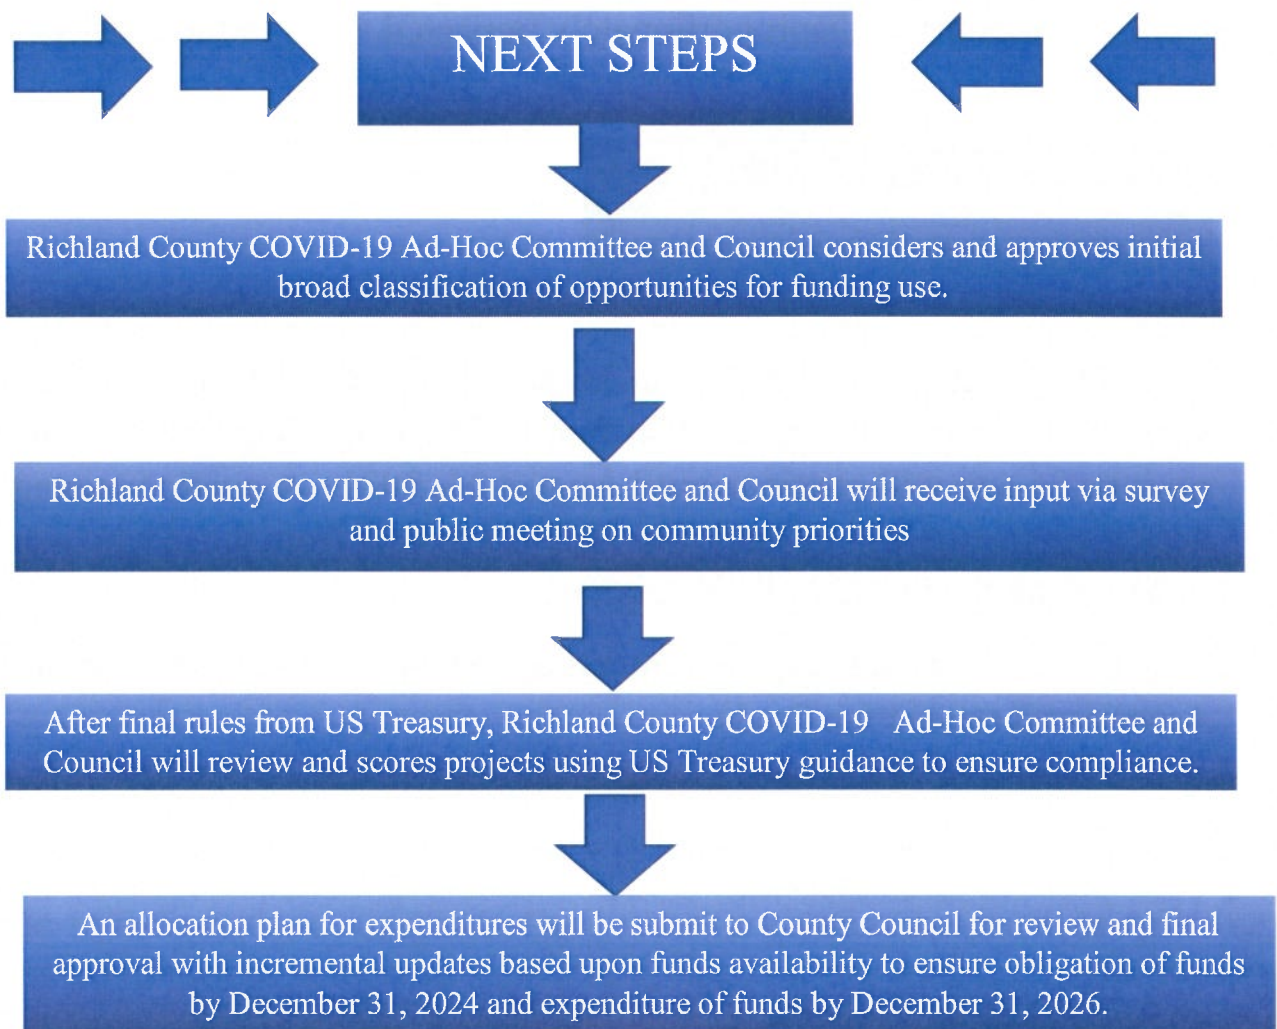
NEXT STEPS

Richland County COVID-19 Ad-Hoc Committee and Council considers and approves initial broad classification of opportunities for funding use.

Richland County COVID-19 Ad-Hoc Committee and Council will receive input via survey and public meeting on community priorities

After final rules from US Treasury, Richland County COVID-19 Ad-Hoc Committee and Council will review and scores projects using US Treasury guidance to ensure compliance.

An allocation plan for expenditures will be submit to County Council for review and final approval with incremental updates based upon funds availability to ensure obligation of funds by December 31, 2024 and expenditure of funds by December 31, 2026.